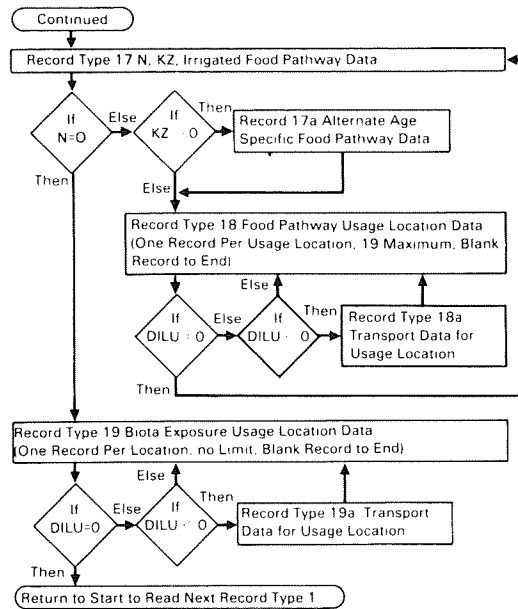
Continued

Record Type 17 N, KZ, Irrigated Food Pathway Data

If N=0

Else

If KZ < 0

Then

Record 17a Alternate Age Specific Food Pathway Data

Else

Then

Record Type 18 Food Pathway Usage Location Data (One Record Per Usage Location, 19 Maximum, Blank Record to End)

Else

If DILU = 0

Else

If DILU < 0

Then

Record Type 18a Transport Data for Usage Location

Then

Record Type 19 Biota Exposure Usage Location Data (One Record Per Location, no Limit, Blank Record to End)

Else

If DILU=0

Else

If DILU < 0

Then

Record Type 19a Transport Data for Usage Location

Then

Return to Start to Read Next Record Type 1